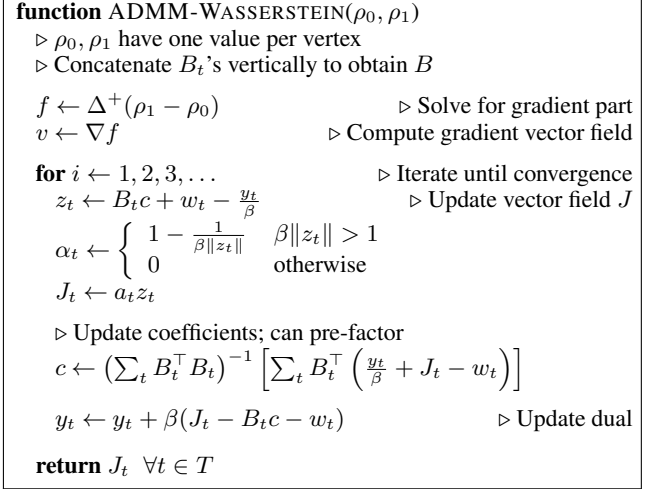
**function** ADMM-WASSERSTEIN($\rho_0, \rho_1$)
$\triangleright$ $\rho_0, \rho_1$ have one value per vertex
$\triangleright$ Concatenate $B_t$'s vertically to obtain $B$

$f \leftarrow \Delta^+(\rho_1 - \rho_0)$ $\triangleright$ Solve for gradient part
$v \leftarrow \nabla f$ $\triangleright$ Compute gradient vector field

**for** $i \leftarrow 1, 2, 3, \ldots$ $\triangleright$ Iterate until convergence
$z_t \leftarrow B_t c + w_t - \frac{y_t}{\beta}$ $\triangleright$ Update vector field $J$
$\alpha_t \leftarrow \begin{cases} 1 - \frac{1}{\beta\|z_t\|} & \beta\|z_t\| > 1 \\ 0 & \text{otherwise} \end{cases}$
$J_t \leftarrow a_t z_t$

$\triangleright$ Update coefficients; can pre-factor
$c \leftarrow \left(\sum_t B_t^\top B_t\right)^{-1} \left[\sum_t B_t^\top \left(\frac{y_t}{\beta} + J_t - w_t\right)\right]$

$y_t \leftarrow y_t + \beta(J_t - B_t c - w_t)$ $\triangleright$ Update dual

**return** $J_t \ \ \forall t \in T$